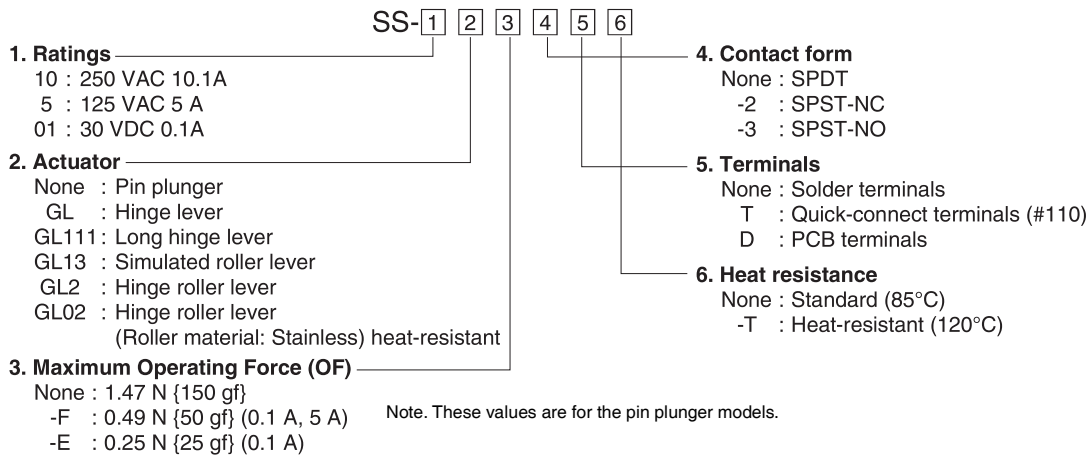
SS-1 2 3 4 5 6

1. Ratings
10 : 250 VAC 10.1A
5 : 125 VAC 5 A
01 : 30 VDC 0.1A

2. Actuator
None : Pin plunger
GL : Hinge lever
GL111 : Long hinge lever
GL13 : Simulated roller lever
GL2 : Hinge roller lever
GL02 : Hinge roller lever (Roller material: Stainless) heat-resistant

3. Maximum Operating Force (OF)
None : 1.47 N {150 gf}
-F : 0.49 N {50 gf} (0.1 A, 5 A)
-E : 0.25 N {25 gf} (0.1 A)

Note. These values are for the pin plunger models.

4. Contact form
None : SPDT
-2 : SPST-NC
-3 : SPST-NO

5. Terminals
None : Solder terminals
T : Quick-connect terminals (#110)
D : PCB terminals

6. Heat resistance
None : Standard (85°C)
-T : Heat-resistant (120°C)